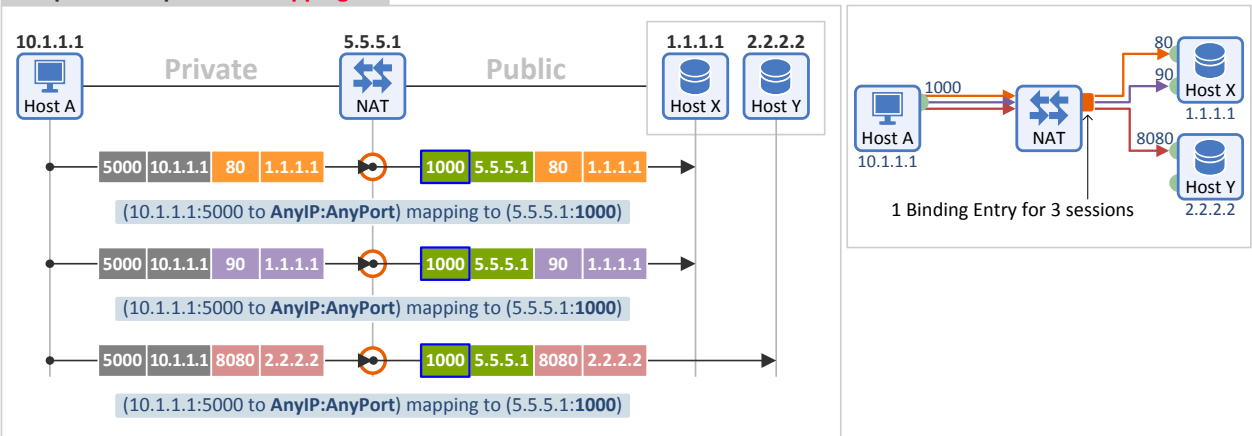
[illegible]

10.1.1.1 Host A Private 5.5.5.1 NAT Public 1.1.1.1 Host X 2.2.2.2 Host Y

5000 10.1.1.1 80 1.1.1.1 1000 5.5.5.1 80 1.1.1.1

(10.1.1.1:5000 to **AnyIP:AnyPort**) mapping to (5.5.5.1:**1000**)

5000 10.1.1.1 90 1.1.1.1 1000 5.5.5.1 90 1.1.1.1

(10.1.1.1:5000 to **AnyIP:AnyPort**) mapping to (5.5.5.1:**1000**)

5000 10.1.1.1 8080 2.2.2.2 1000 5.5.5.1 8080 2.2.2.2

(10.1.1.1:5000 to **AnyIP:AnyPort**) mapping to (5.5.5.1:**1000**)

Host A 10.1.1.1 1000 NAT 80 90 Host X 1.1.1.1 8080 Host Y 2.2.2.2

1 Binding Entry for 3 sessions